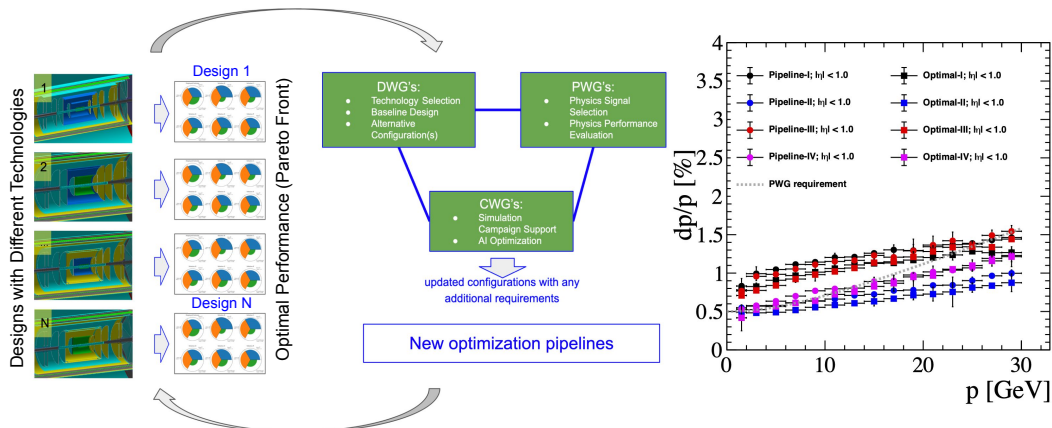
Designs with Different Technologies

1

2

...

N

Design 1

Design N

Optimal Performance (Pareto Front)

DWG's:
- Technology Selection
- Baseline Design
- Alternative Configuration(s)

PWG's:
- Physics Signal Selection
- Physics Performance Evaluation

CWG's:
- Simulation Campaign Support
- AI Optimization

updated configurations with any additional requirements

New optimization pipelines

Pipeline-I; |η| < 1.0
Pipeline-II; |η| < 1.0
Pipeline-III; |η| < 1.0
Pipeline-IV; |η| < 1.0
Optimal-I; |η| < 1.0
Optimal-II; |η| < 1.0
Optimal-III; |η| < 1.0
Optimal-IV; |η| < 1.0
PWG requirement

dp/p [%]

4
3.5
3
2.5
2
1.5
1
0.5
0

0
10
20
30

p [GeV]